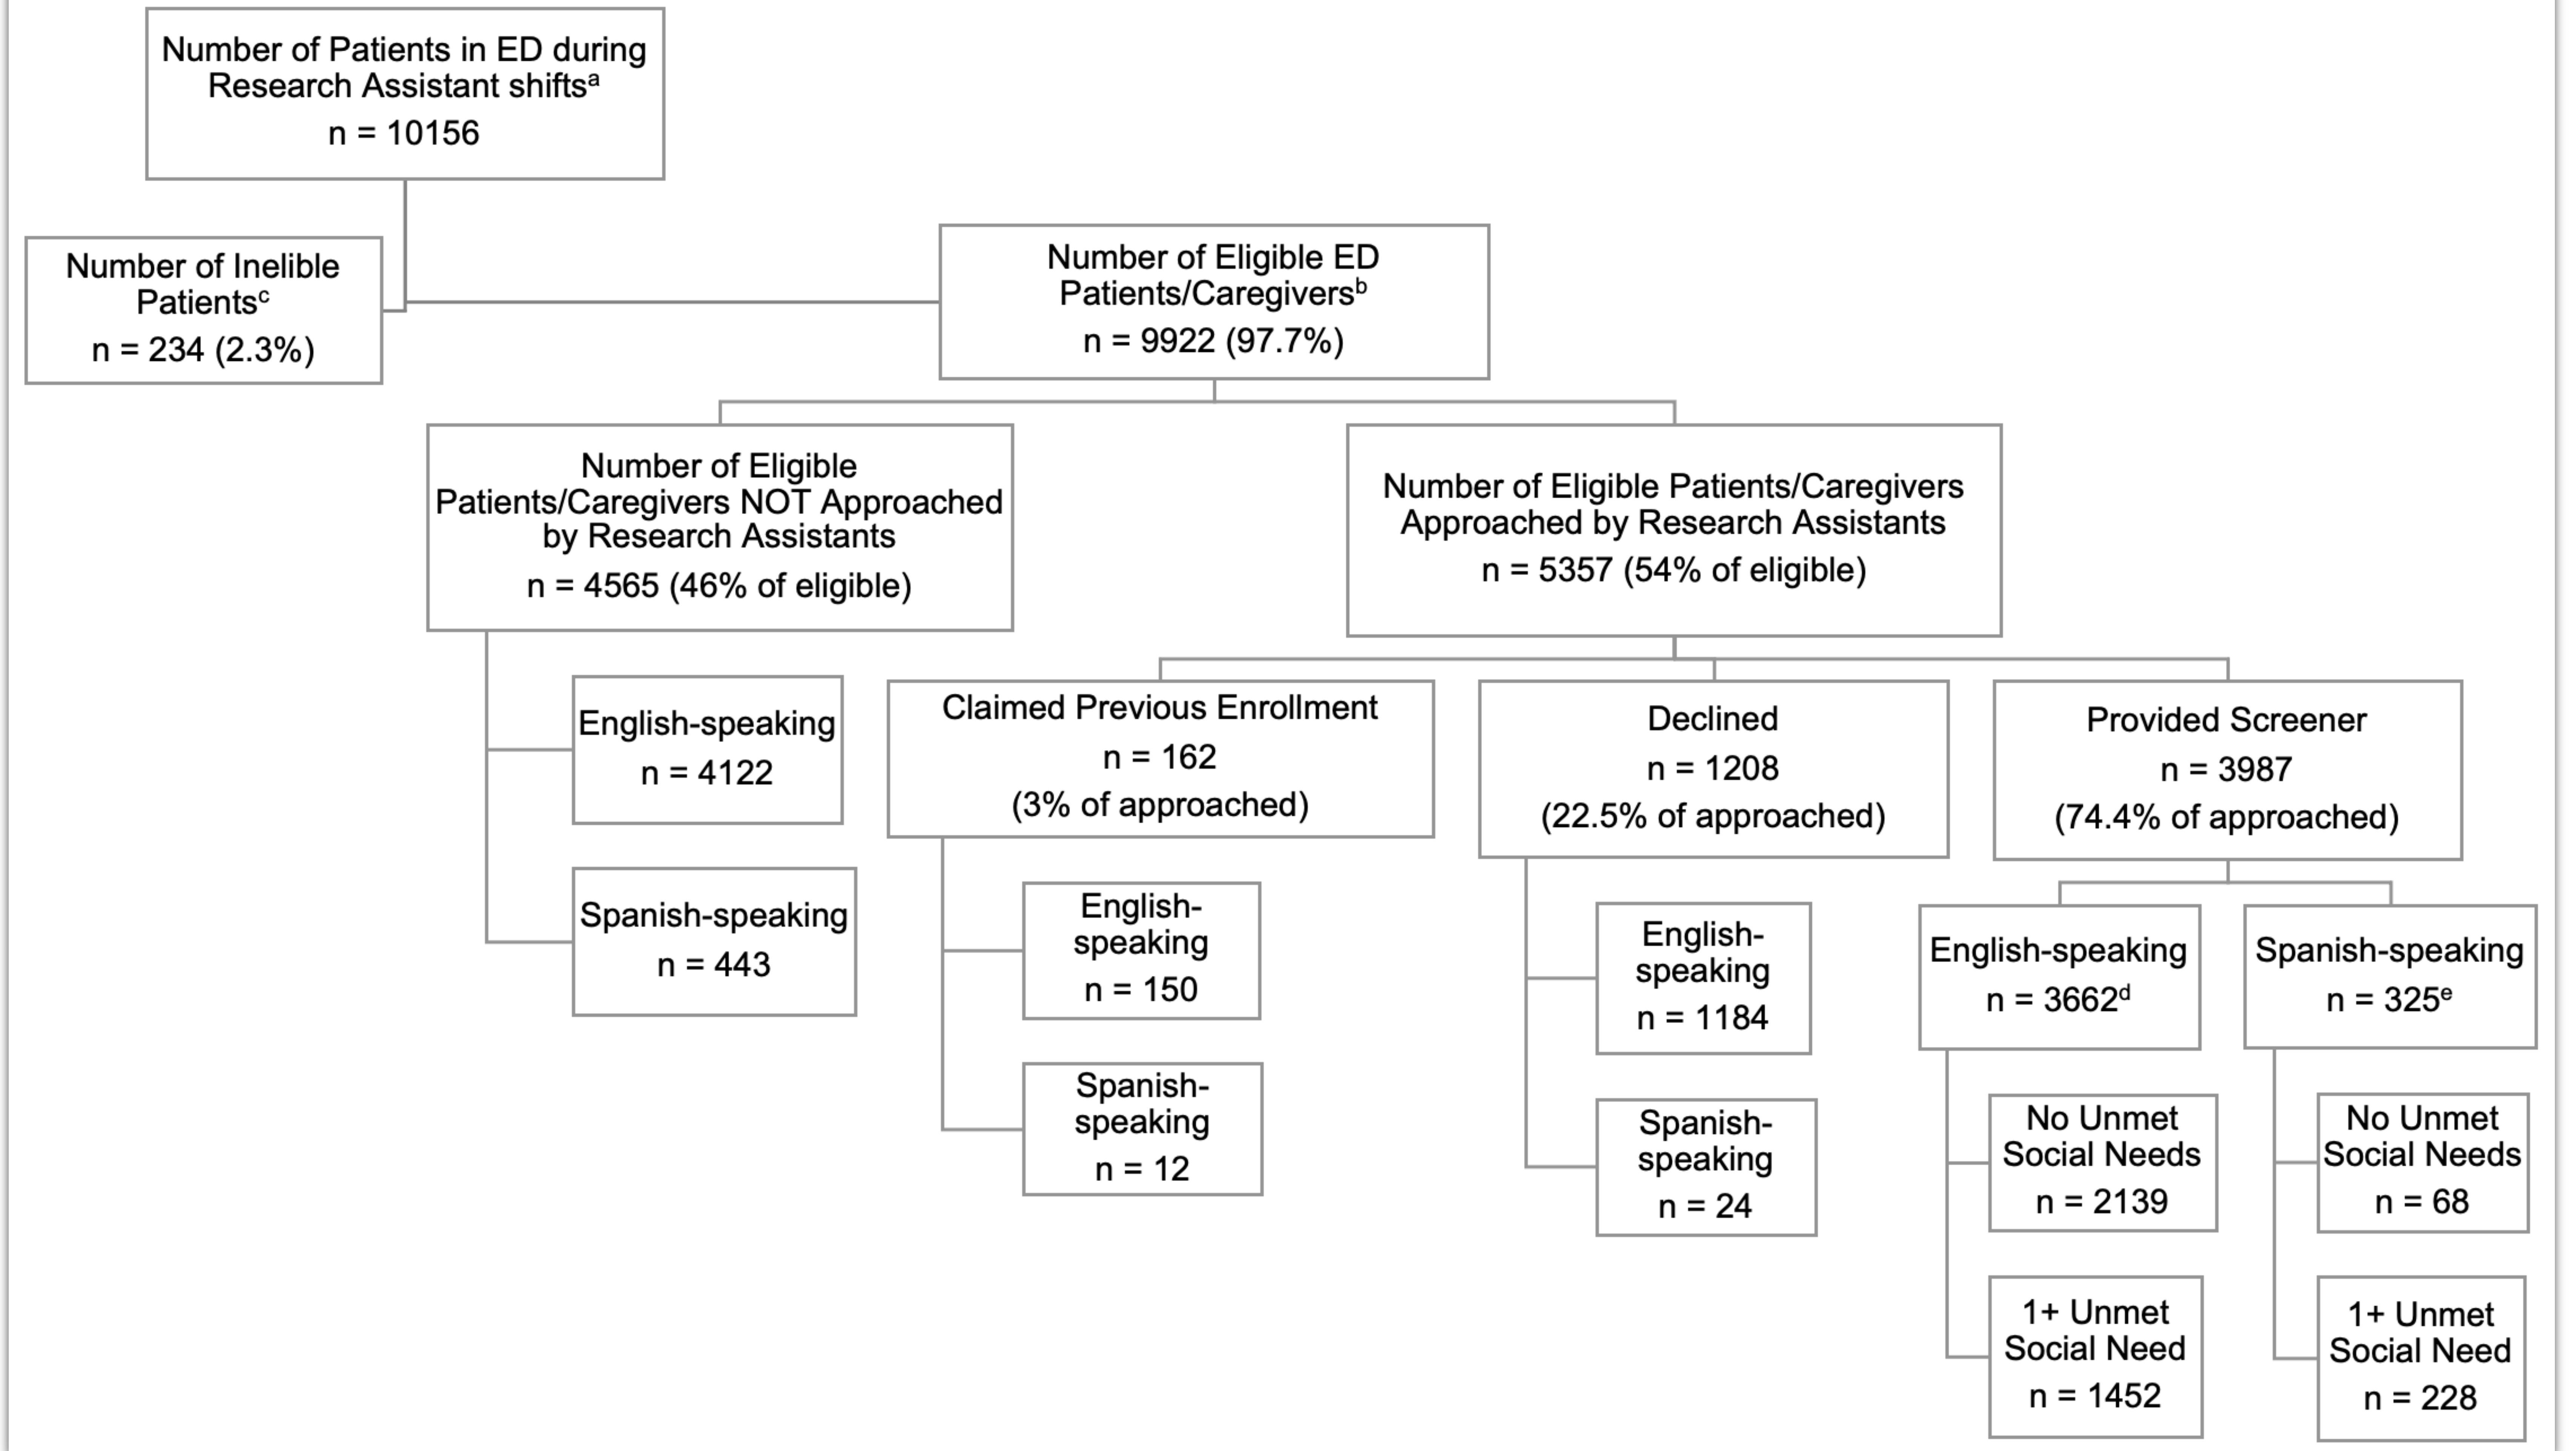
Number of Patients in ED during Research Assistant shifts$^{a}$
n = 10156

Number of Inelible Patients$^{c}$
n = 234 (2.3%)

Number of Eligible ED Patients/Caregivers$^{b}$
n = 9922 (97.7%)

Number of Eligible Patients/Caregivers NOT Approached by Research Assistants
n = 4565 (46% of eligible)

Number of Eligible Patients/Caregivers Approached by Research Assistants
n = 5357 (54% of eligible)

English-speaking
n = 4122

Spanish-speaking
n = 443

Claimed Previous Enrollment
n = 162
(3% of approached)

Declined
n = 1208
(22.5% of approached)

Provided Screener
n = 3987
(74.4% of approached)

English-speaking
n = 150

Spanish-speaking
n = 12

English-speaking
n = 1184

Spanish-speaking
n = 24

English-speaking
n = 3662$^{d}$

Spanish-speaking
n = 325$^{e}$

No Unmet Social Needs
n = 2139

1+ Unmet Social Need
n = 1452

No Unmet Social Needs
n = 68

1+ Unmet Social Need
n = 228